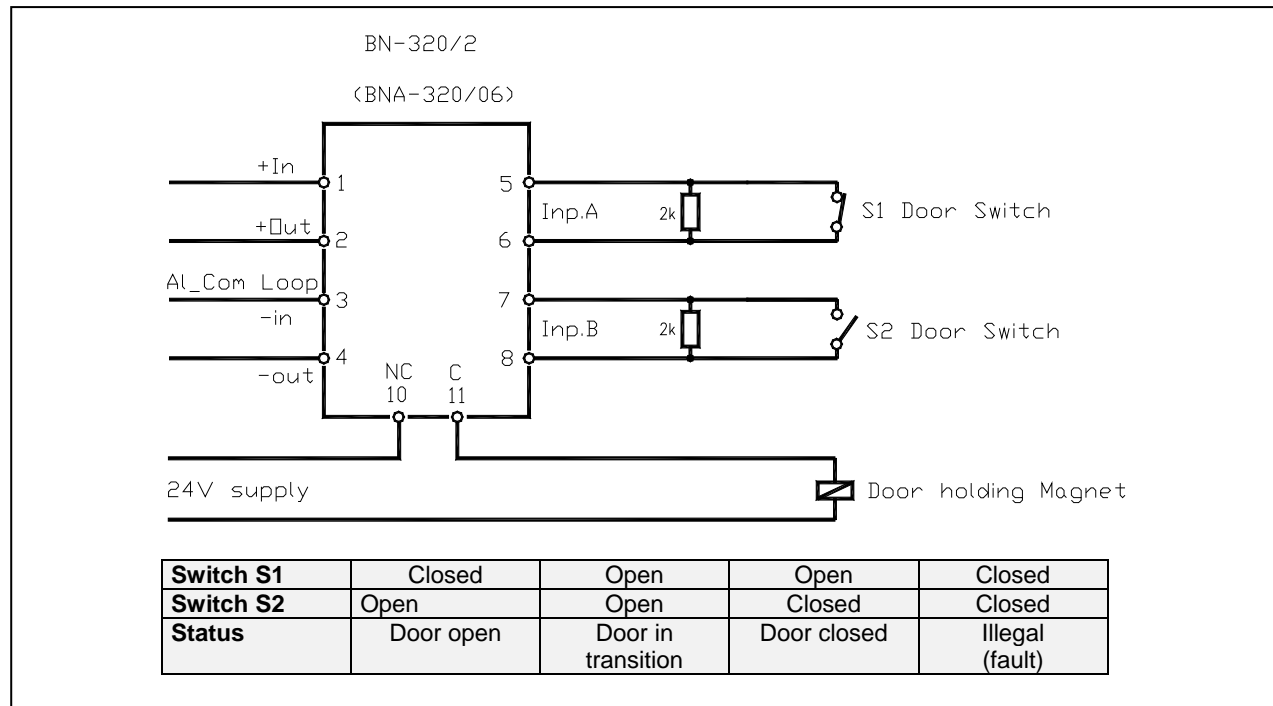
BN-320/2

(BNA-320/06)

+In
1
+Out
2
Al_Com Loop
3
-in
4
-out
NC
10
C
11
5
Inp.A
6
7
Inp.B
8
2k
2k
S1 Door Switch
S2 Door Switch
24V supply
Door holding Magnet

| **Switch S1** | Closed | Open | Open | Closed |
|---|---|---|---|---|
| **Switch S2** | Open | Open | Closed | Closed |
| **Status** | Door open | Door in transition | Door closed | Illegal (fault) |